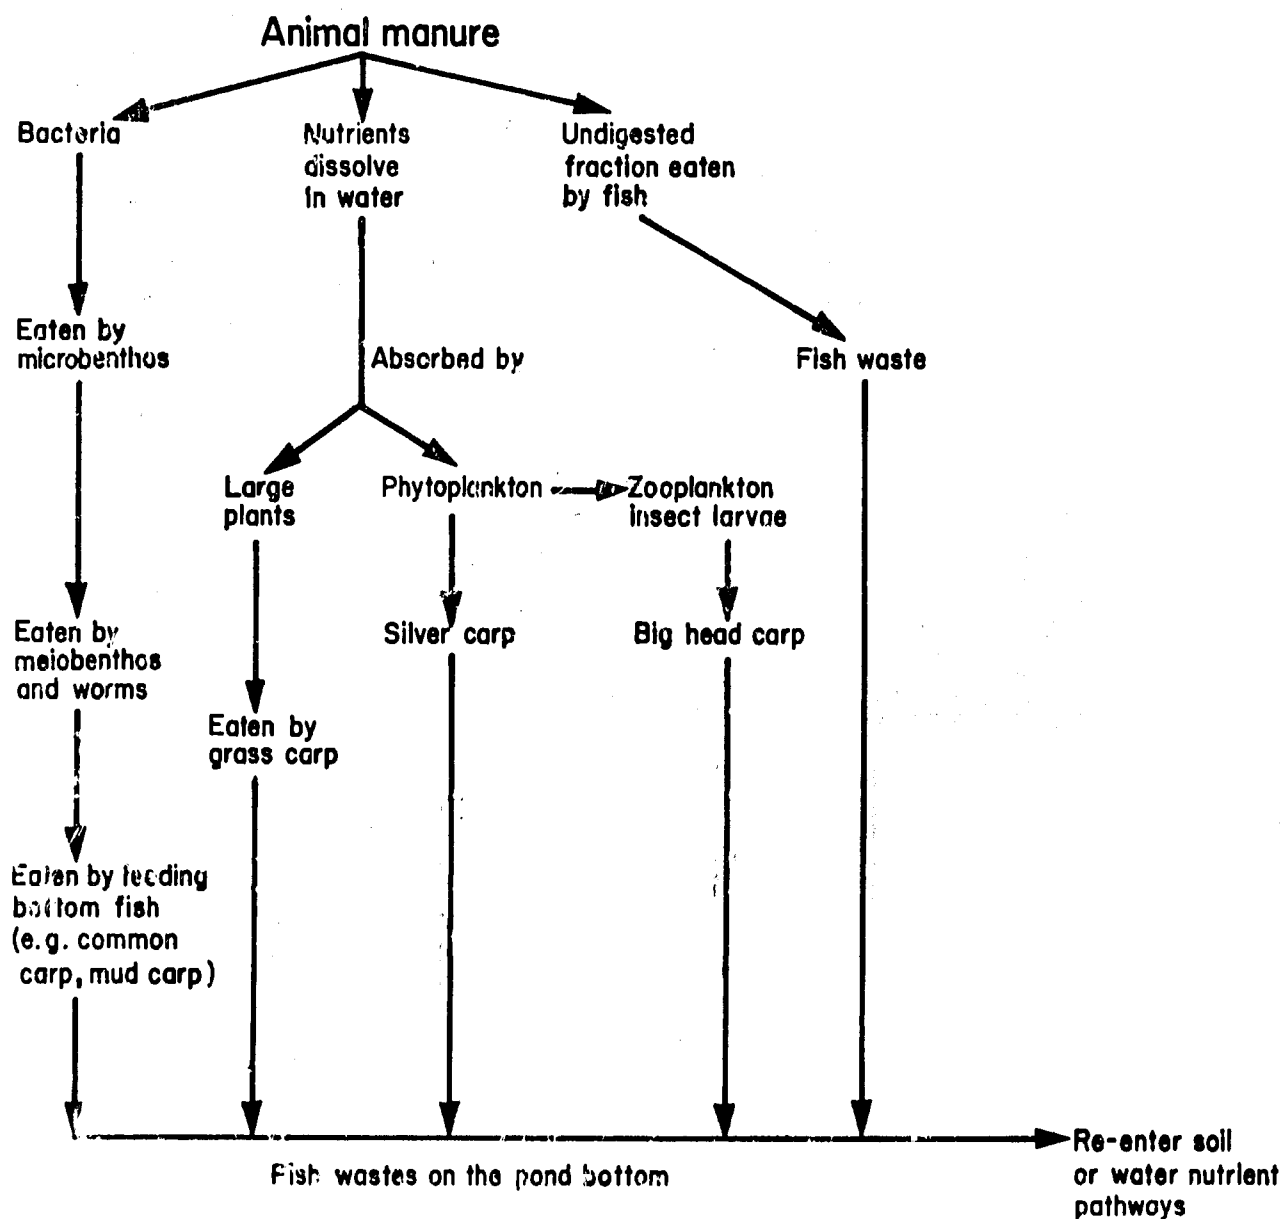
Animal manure

Bacteria

Nutrients dissolve in water

Undigested fraction eaten by fish

Eaten by microbenthos

Absorbed by

Fish waste

Large plants

Phytoplankton

Zooplankton insect larvae

Eaten by meiobenthos and worms

Silver carp

Big head carp

Eaten by grass carp

Eaten by feeding bottom fish (e.g. common carp, mud carp)

Fish wastes on the pond bottom

Re-enter soil or water nutrient pathways